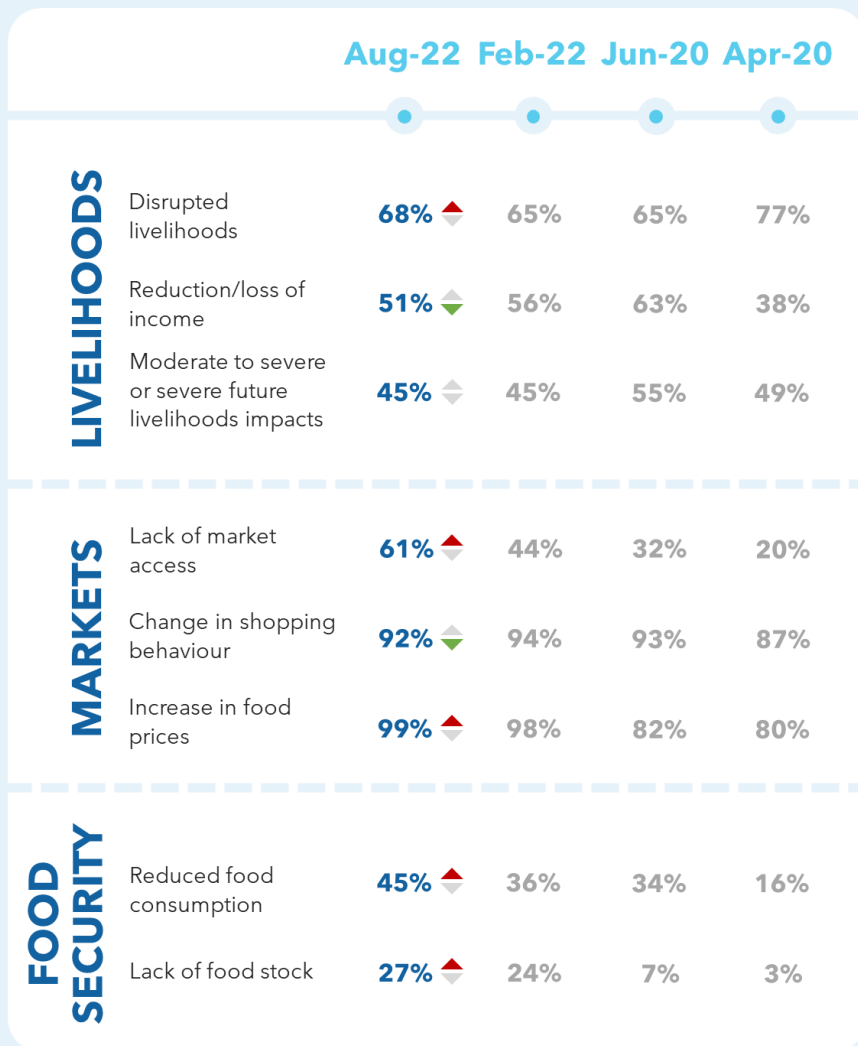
| | | Aug-22 | Feb-22 | Jun-20 | Apr-20 |
|---|---|---|---|---|---|
| LIVELIHOODS | Disrupted livelihoods | 68% | 65% | 65% | 77% |
| | Reduction/loss of income | 51% | 56% | 63% | 38% |
| | Moderate to severe or severe future livelihoods impacts | 45% | 45% | 55% | 49% |
| MARKETS | Lack of market access | 61% | 44% | 32% | 20% |
| | Change in shopping behaviour | 92% | 94% | 93% | 87% |
| | Increase in food prices | 99% | 98% | 82% | 80% |
| FOOD SECURITY | Reduced food consumption | 45% | 36% | 34% | 16% |
| | Lack of food stock | 27% | 24% | 7% | 3% |